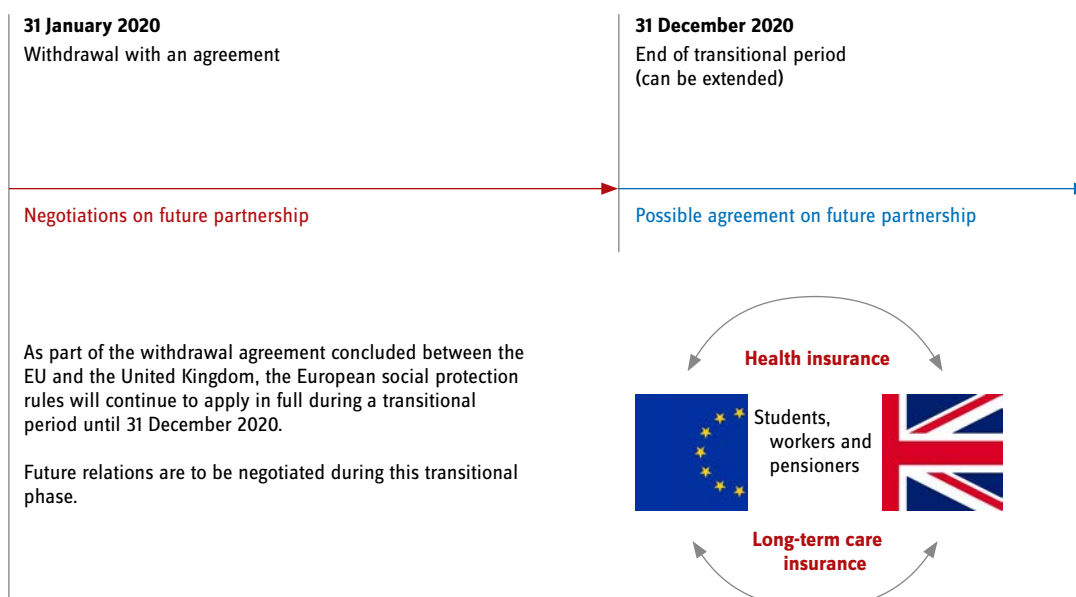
**31 January 2020**
Withdrawal with an agreement

**31 December 2020**
End of transitional period (can be extended)

Negotiations on future partnership

Possible agreement on future partnership

As part of the withdrawal agreement concluded between the EU and the United Kingdom, the European social protection rules will continue to apply in full during a transitional period until 31 December 2020.

Future relations are to be negotiated during this transitional phase.

**Health insurance**

Students, workers and pensioners

**Long-term care insurance**